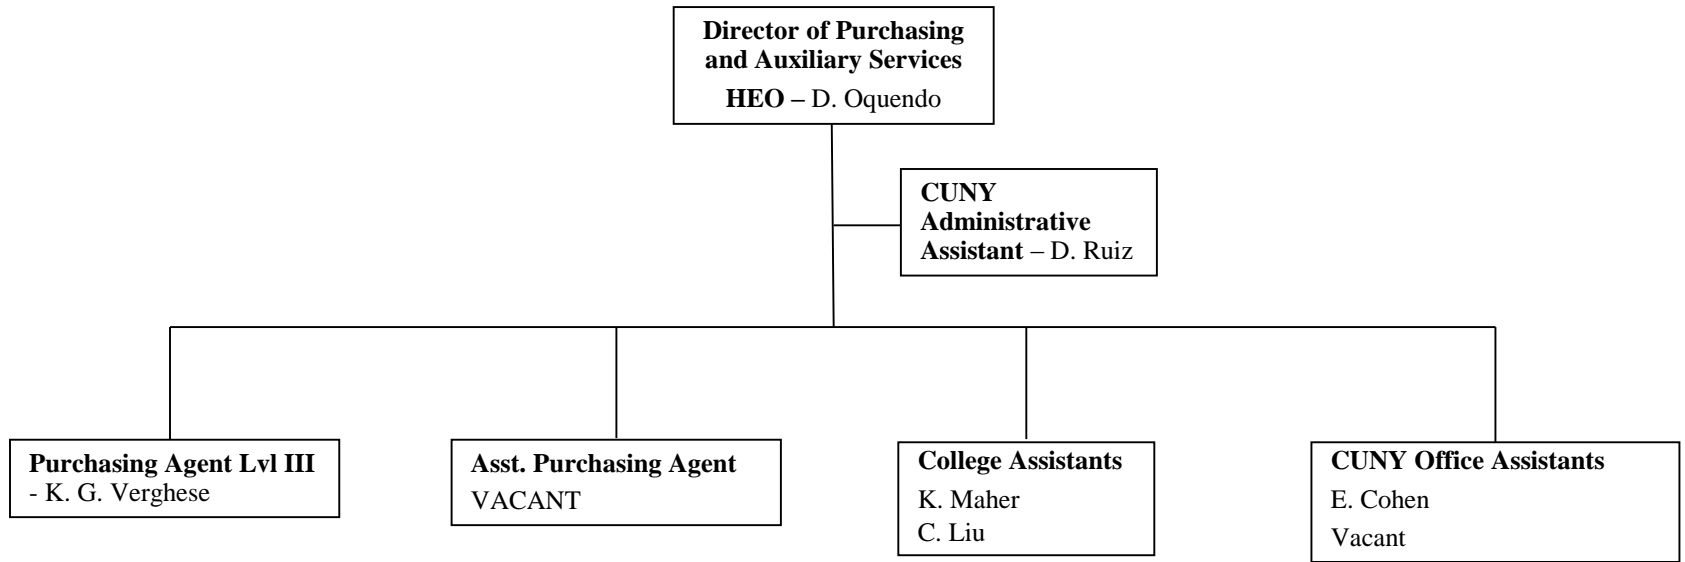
Director of Purchasing and Auxiliary Services
HEO – D. Oquendo

CUNY Administrative Assistant – D. Ruiz

Purchasing Agent Lvl III
- K. G. Verghese

Asst. Purchasing Agent
VACANT

College Assistants
K. Maher
C. Liu

CUNY Office Assistants
E. Cohen
Vacant